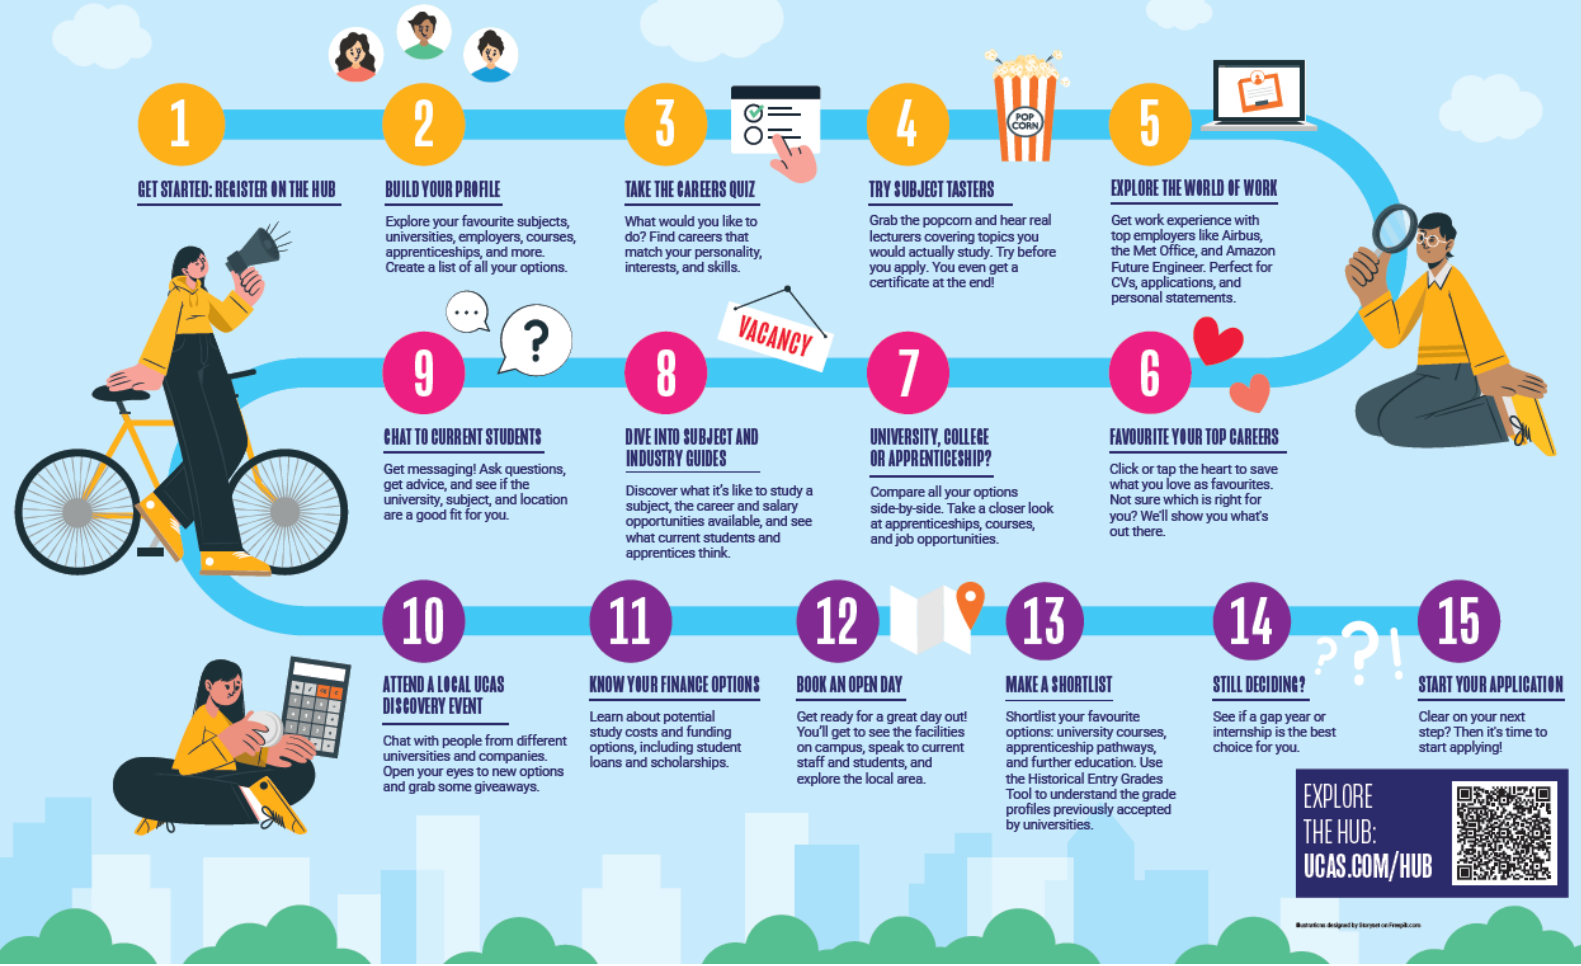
1

GET STARTED: REGISTER ON THE HUB

2

BUILD YOUR PROFILE

Explore your favourite subjects, universities, employers, courses, apprenticeships, and more. Create a list of all your options.

3

TAKE THE CAREERS QUIZ

What would you like to do? Find careers that match your personality, interests, and skills.

4

POP CORN

TRY SUBJECT TASTERS

Grab the popcorn and hear real lecturers covering topics you would actually study. Try before you apply. You even get a certificate at the end!

5

EXPLORE THE WORLD OF WORK

Get work experience with top employers like Airbus, the Met Office, and Amazon Future Engineer. Perfect for CVs, applications, and personal statements.

9

CHAT TO CURRENT STUDENTS

Get messaging! Ask questions, get advice, and see if the university, subject, and location are a good fit for you.

VACANCY

8

DIVE INTO SUBJECT AND INDUSTRY GUIDES

Discover what it's like to study a subject, the career and salary opportunities available, and see what current students and apprentices think.

7

UNIVERSITY, COLLEGE OR APPRENTICESHIP?

Compare all your options side-by-side. Take a closer look at apprenticeships, courses, and job opportunities.

6

FAVOURITE YOUR TOP CAREERS

Click or tap the heart to save what you love as favourites. Not sure which is right for you? We'll show you what's out there.

10

ATTEND A LOCAL UCAS DISCOVERY EVENT

Chat with people from different universities and companies. Open your eyes to new options and grab some giveaways.

11

KNOW YOUR FINANCE OPTIONS

Learn about potential study costs and funding options, including student loans and scholarships.

12

BOOK AN OPEN DAY

Get ready for a great day out! You'll get to see the facilities on campus, speak to current staff and students, and explore the local area.

13

MAKE A SHORTLIST

Shortlist your favourite options: university courses, apprenticeship pathways, and further education. Use the Historical Entry Grades Tool to understand the grade profiles previously accepted by universities.

14

STILL DECIDING?

See if a gap year or internship is the best choice for you.

15

START YOUR APPLICATION

Clear on your next step? Then it's time to start applying!

EXPLORE THE HUB: UCAS.COM/HUB

Illustrations designed by Storyset on Freepik.com